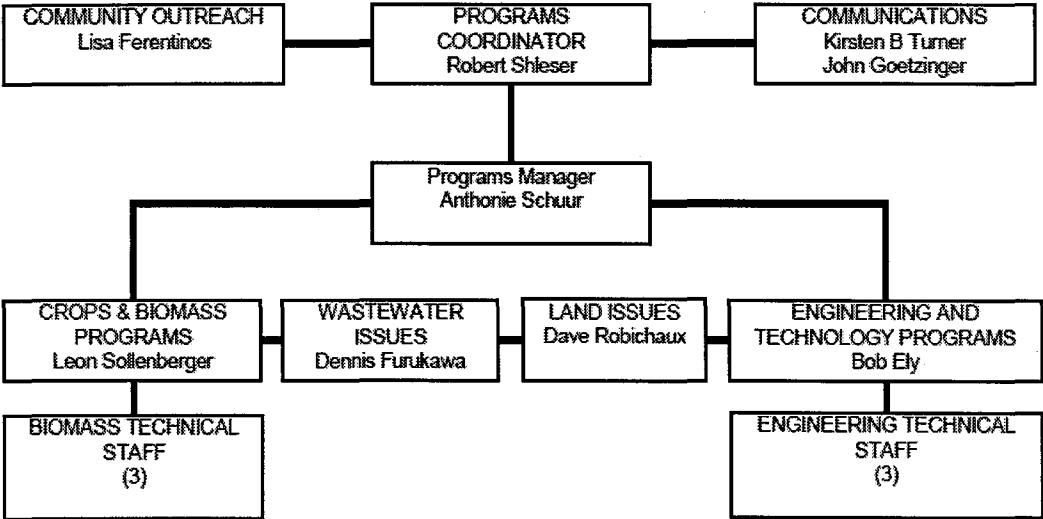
COMMUNITY OUTREACH
Lisa Ferentinos

PROGRAMS COORDINATOR
Robert Shleser

COMMUNICATIONS
Kirsten B Turner
John Goetzinger

Programs Manager
Anthonie Schuur

CROPS & BIOMASS PROGRAMS
Leon Sollenberger

WASTEWATER ISSUES
Dennis Furukawa

LAND ISSUES
Dave Robichaux

ENGINEERING AND TECHNOLOGY PROGRAMS
Bob Ely

BIOMASS TECHNICAL STAFF
(3)

ENGINEERING TECHNICAL STAFF
(3)